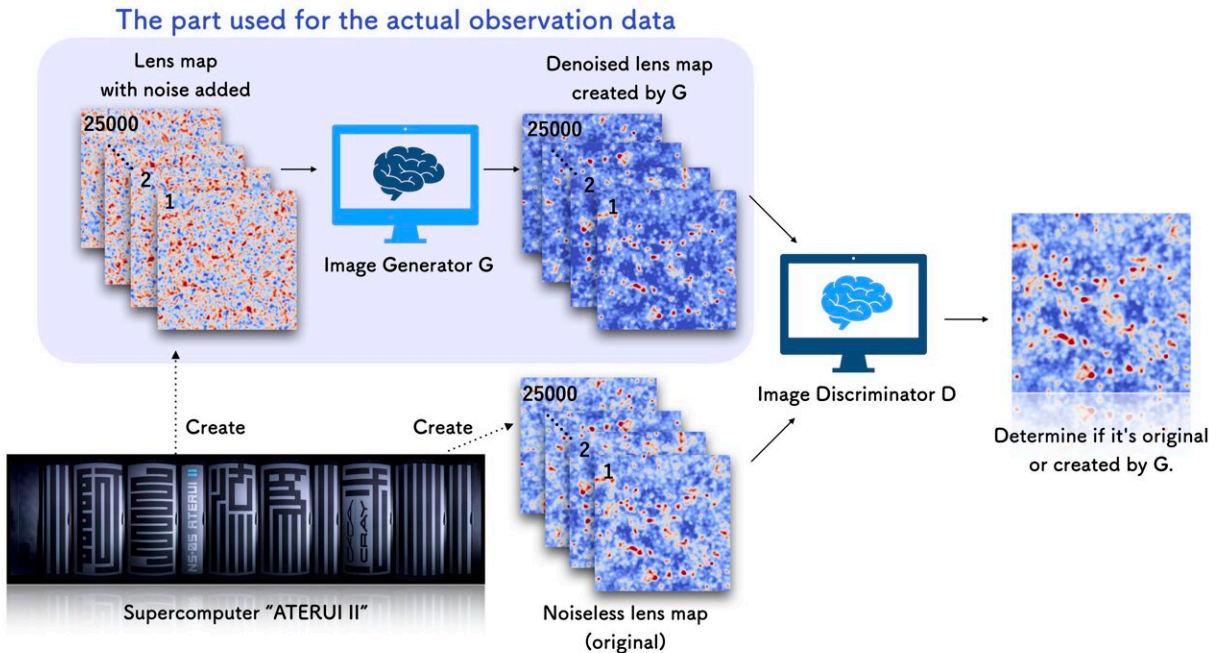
The part used for the actual observation data

Lens map with noise added

25000

2

1

Image Generator G

Denoised lens map created by G

25000

2

1

Image Discriminator D

Determine if it's original or created by G.

Create

Create

NS-05 ATERUI II

CRAY

25000

2

1

Supercomputer "ATERUI II"

Noiseless lens map (original)